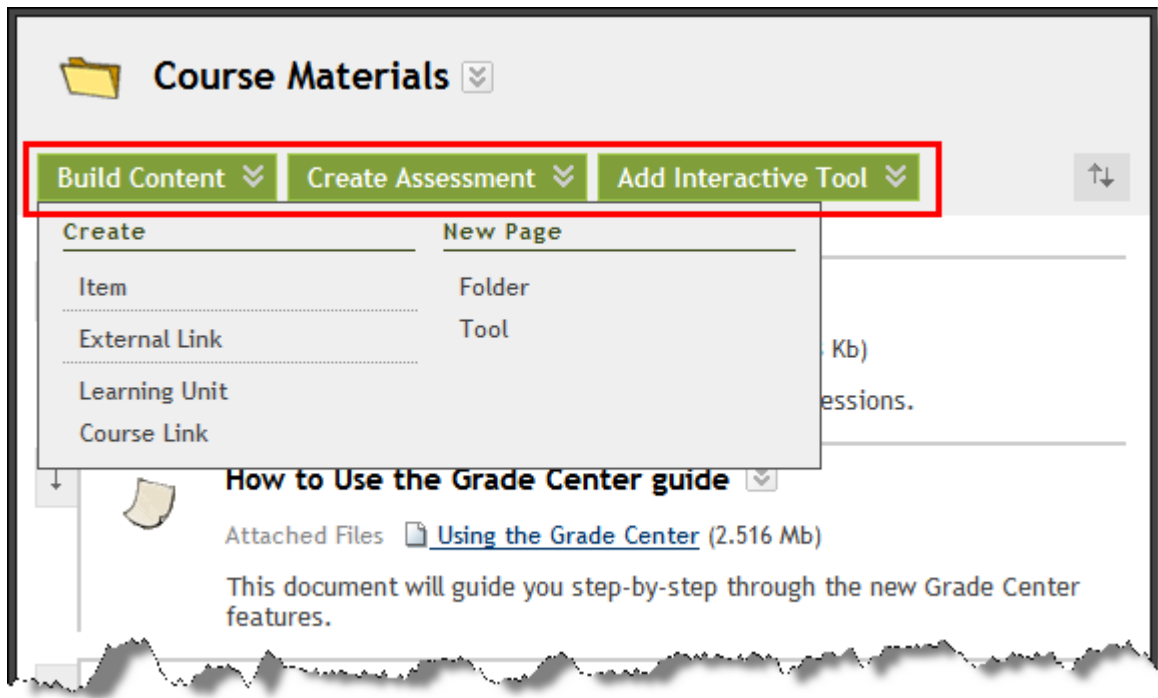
Course Materials

Build Content Create Assessment Add Interactive Tool

Create

Item

External Link

Learning Unit

Course Link

New Page

Folder

Tool

Kb)

essions.

How to Use the Grade Center guide

Attached Files Using the Grade Center (2.516 Mb)

This document will guide you step-by-step through the new Grade Center features.